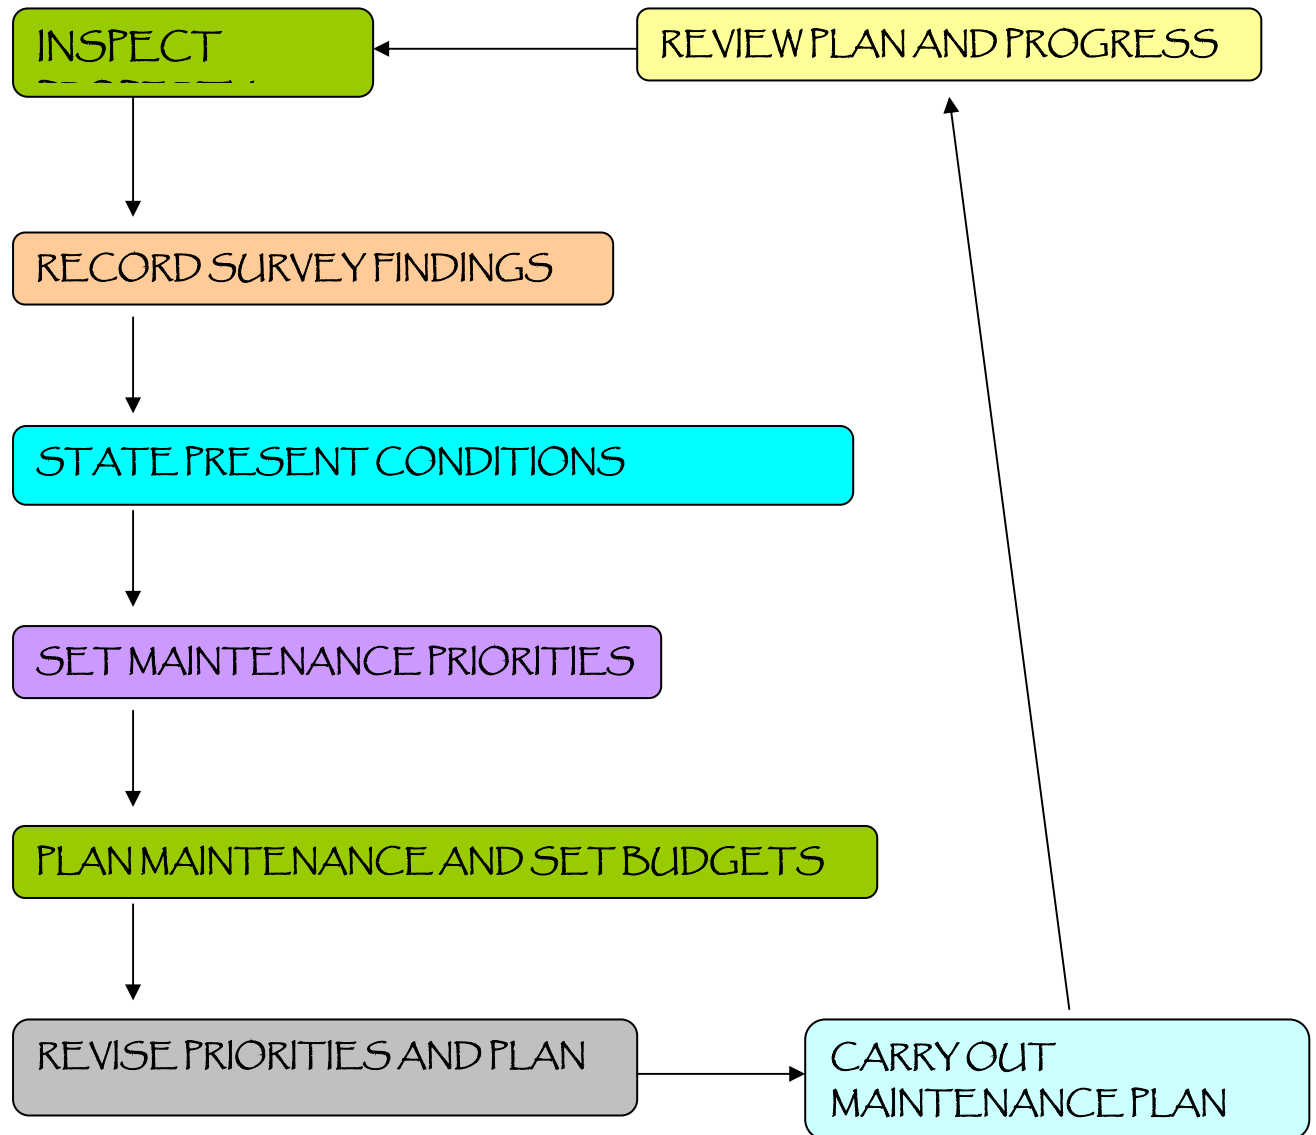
INSPECT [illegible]

REVIEW PLAN AND PROGRESS

RECORD SURVEY FINDINGS

STATE PRESENT CONDITIONS

SET MAINTENANCE PRIORITIES

PLAN MAINTENANCE AND SET BUDGETS

REVISE PRIORITIES AND PLAN

CARRY OUT MAINTENANCE PLAN